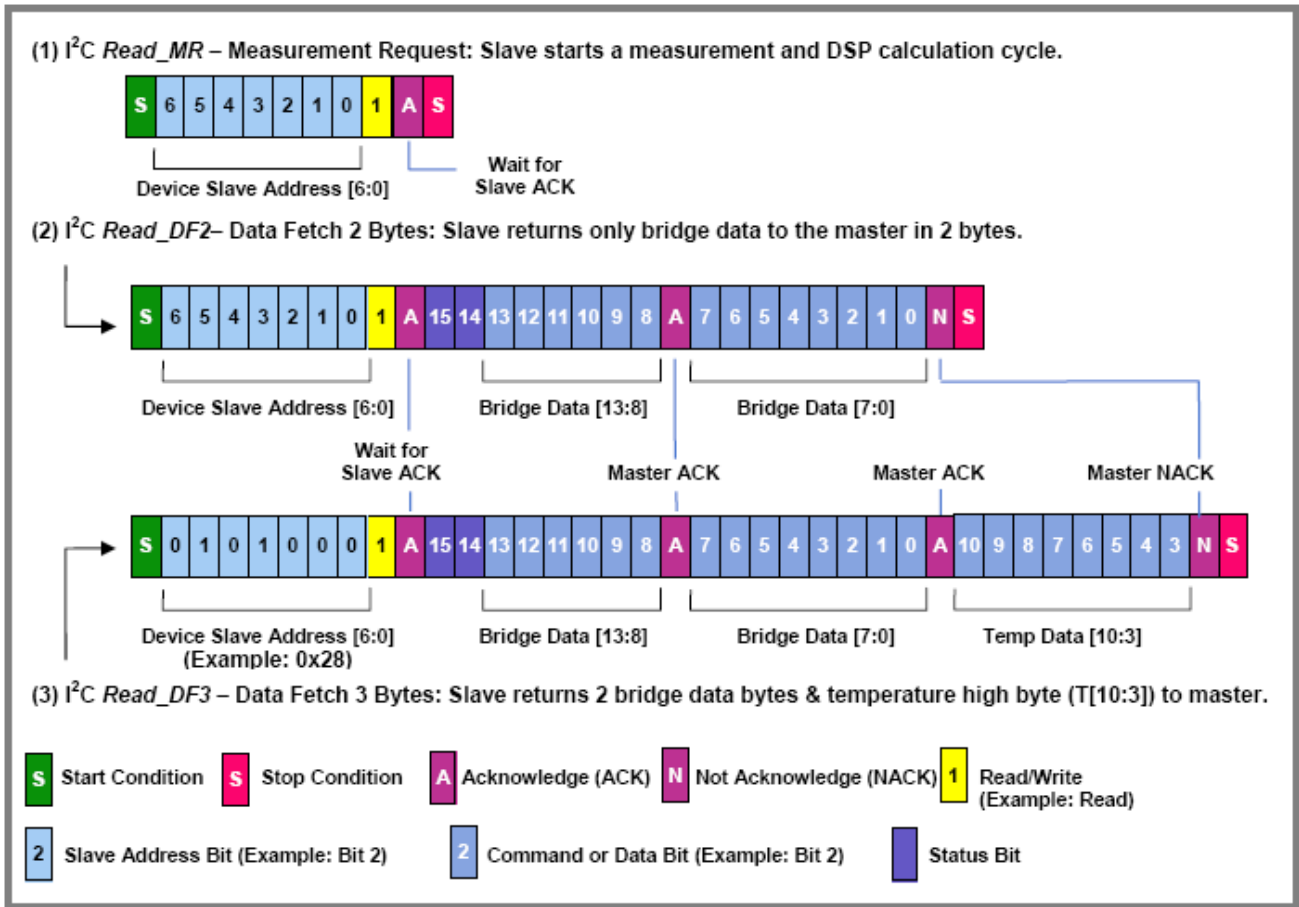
(1) I$^2$C *Read_MR* – Measurement Request: Slave starts a measurement and DSP calculation cycle.

| S | 6 | 5 | 4 | 3 | 2 | 1 | 0 | 1 | A | S |
|---|---|---|---|---|---|---|---|---|---|---|

Device Slave Address [6:0]

Wait for Slave ACK

(2) I$^2$C *Read_DF2*– Data Fetch 2 Bytes: Slave returns only bridge data to the master in 2 bytes.

| S | 6 | 5 | 4 | 3 | 2 | 1 | 0 | 1 | A | 15 | 14 | 13 | 12 | 11 | 10 | 9 | 8 | A | 7 | 6 | 5 | 4 | 3 | 2 | 1 | 0 | N | S |
|---|---|---|---|---|---|---|---|---|---|---|---|---|---|---|---|---|---|---|---|---|---|---|---|---|---|---|---|---|

Device Slave Address [6:0]

Bridge Data [13:8]

Bridge Data [7:0]

Wait for Slave ACK

Master ACK

Master ACK

Master NACK

| S | 0 | 1 | 0 | 1 | 0 | 0 | 0 | 1 | A | 15 | 14 | 13 | 12 | 11 | 10 | 9 | 8 | A | 7 | 6 | 5 | 4 | 3 | 2 | 1 | 0 | A | 10 | 9 | 8 | 7 | 6 | 5 | 4 | 3 | N | S |
|---|---|---|---|---|---|---|---|---|---|---|---|---|---|---|---|---|---|---|---|---|---|---|---|---|---|---|---|---|---|---|---|---|---|---|---|---|---|

Device Slave Address [6:0]
(Example: 0x28)

Bridge Data [13:8]

Bridge Data [7:0]

Temp Data [10:3]

(3) I$^2$C *Read_DF3* – Data Fetch 3 Bytes: Slave returns 2 bridge data bytes & temperature high byte (T[10:3]) to master.

S Start Condition
S Stop Condition
A Acknowledge (ACK)
N Not Acknowledge (NACK)
1 Read/Write (Example: Read)
2 Slave Address Bit (Example: Bit 2)
2 Command or Data Bit (Example: Bit 2)
Status Bit